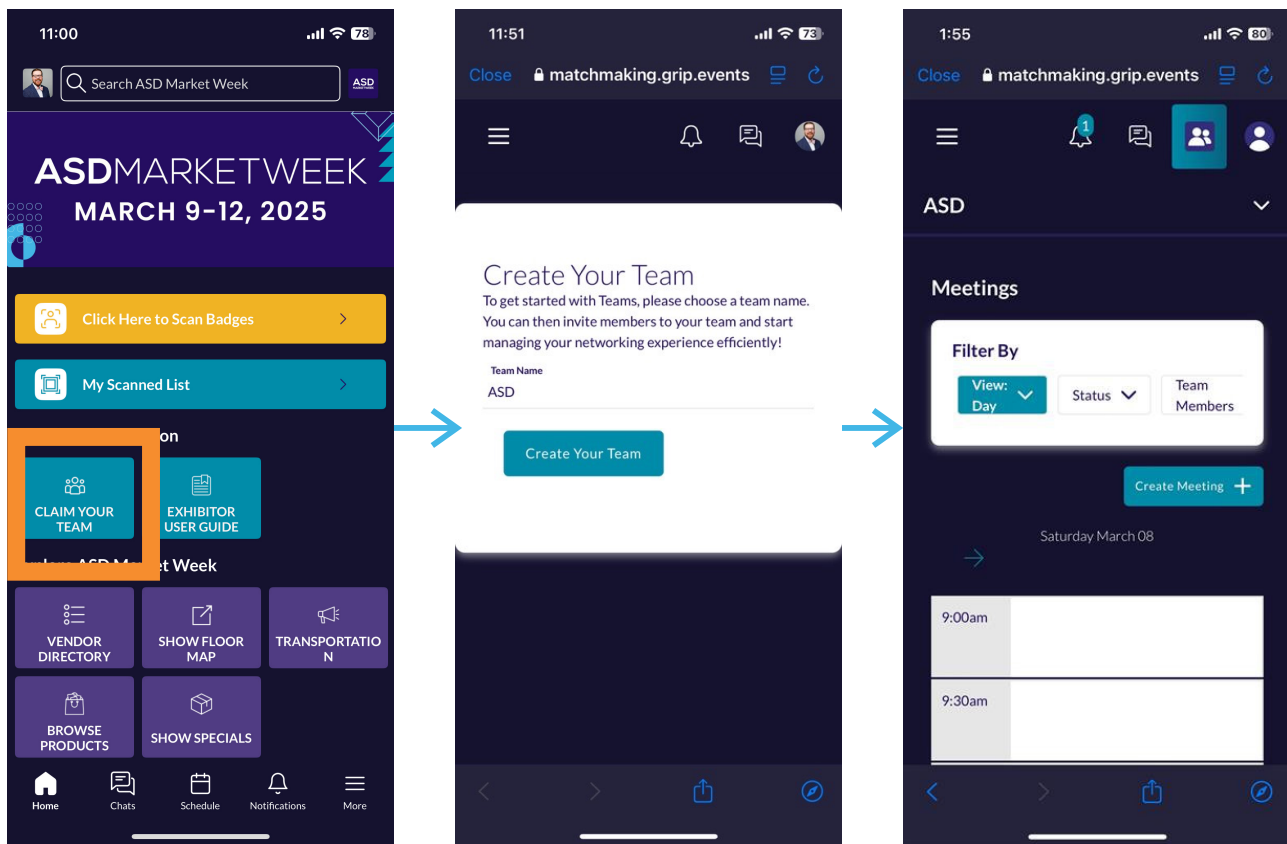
11:00

78

Search ASD Market Week

ASD

ASDMARKETWEEK
MARCH 9-12, 2025

Click Here to Scan Badges

My Scanned List

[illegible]on

CLAIM YOUR TEAM

EXHIBITOR USER GUIDE

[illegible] ASD M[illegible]t Week

VENDOR DIRECTORY

SHOW FLOOR MAP

TRANSPORTATIO N

BROWSE PRODUCTS

SHOW SPECIALS

Home Chats Schedule Notifications More

11:51

73

Close matchmaking.grip.events

Create Your Team

To get started with Teams, please choose a team name. You can then invite members to your team and start managing your networking experience efficiently!

Team Name

ASD

Create Your Team

1:55

80

Close matchmaking.grip.events

1

ASD

Meetings

Filter By

View: Day

Status

Team Members

Create Meeting +

Saturday March 08

9:00am

9:30am